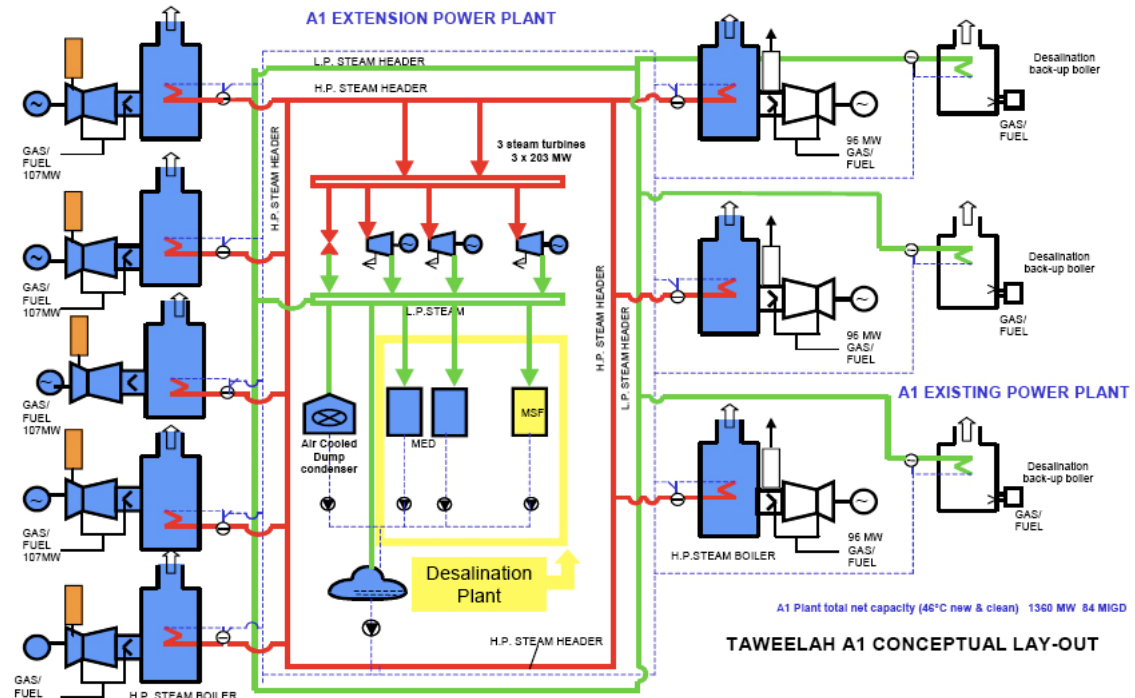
A1 EXTENSION POWER PLANT

L.P. STEAM HEADER

H.P. STEAM HEADER

GAS/
FUEL
107MW

GAS/
FUEL
107MW

GAS/
FUEL
107MW

GAS/
FUEL
107MW

GAS/
FUEL

H.P. STEAM BOILER

H.P. STEAM HEADER

3 steam turbines
3 x 203 MW

L.P.STEAM

Air Cooled
Dump
condenser

MED

MSF

Desalination
Plant

H.P. STEAM HEADER

H.P. STEAM HEADER

L.P. STEAM HEADER

96 MW
GAS/
FUEL

Desalination
back-up boiler

GAS/
FUEL

96 MW
GAS/
FUEL

Desalination
back-up boiler

GAS/
FUEL

A1 EXISTING POWER PLANT

H.P.STEAM BOILER

96 MW
GAS/
FUEL

Desalination
back-up boiler

GAS/
FUEL

A1 Plant total net capacity (46°C new & clean) 1360 MW 84 MIGD

TAWEELAH A1 CONCEPTUAL LAY-OUT